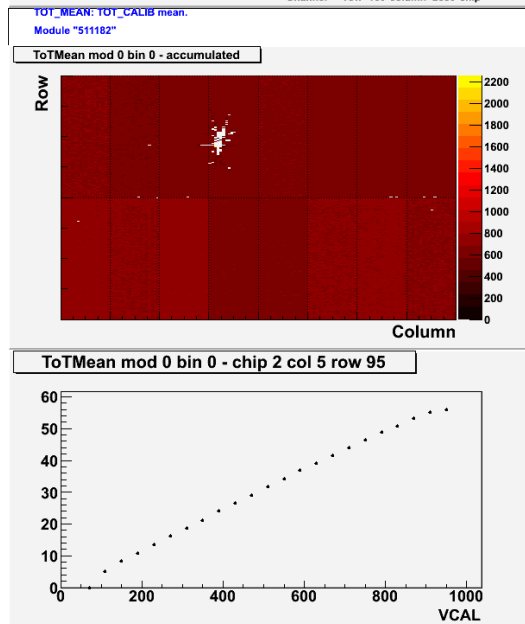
Channel Row 139 column 2288 chip

TOT_MEAN: TOT_CALIB mean.

Module "511182"

ToTMean mod 0 bin 0 - accumulated

Row

2200
2000
1800
1600
1400
1200
1000
800
600
400
200
0

Column

ToTMean mod 0 bin 0 - chip 2 col 5 row 95

60
50
40
30
20
10
0

0
200
400
600
800
1000

VCAL